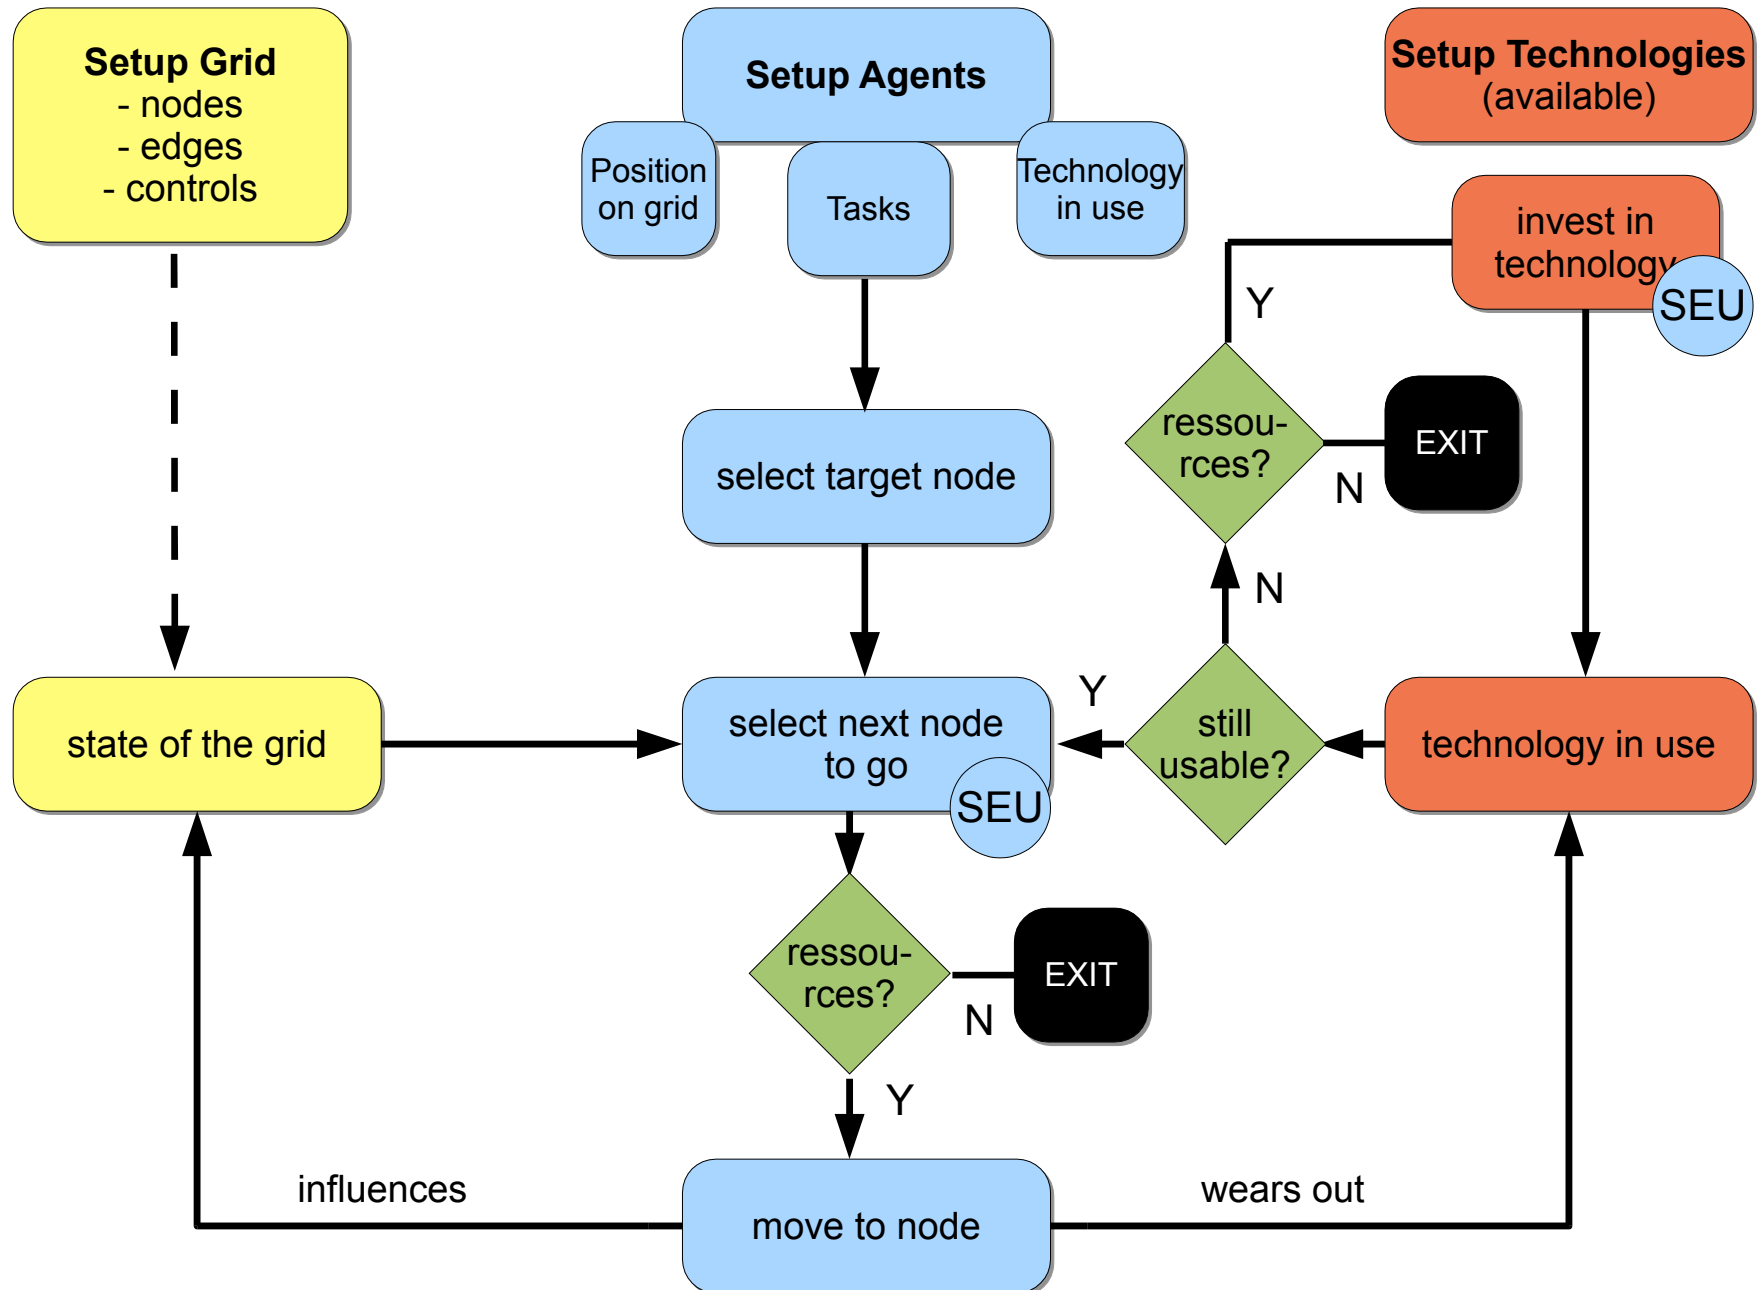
Setup Grid
- nodes
- edges
- controls

Setup Agents

Position on grid

Tasks

Technology in use

Setup Technologies (available)

invest in technology

SEU

Y

ressou-rces?

EXIT

N

select target node

N

Y

state of the grid

select next node to go

SEU

still usable?

technology in use

ressou-rces?

EXIT

N

Y

influences

move to node

wears out